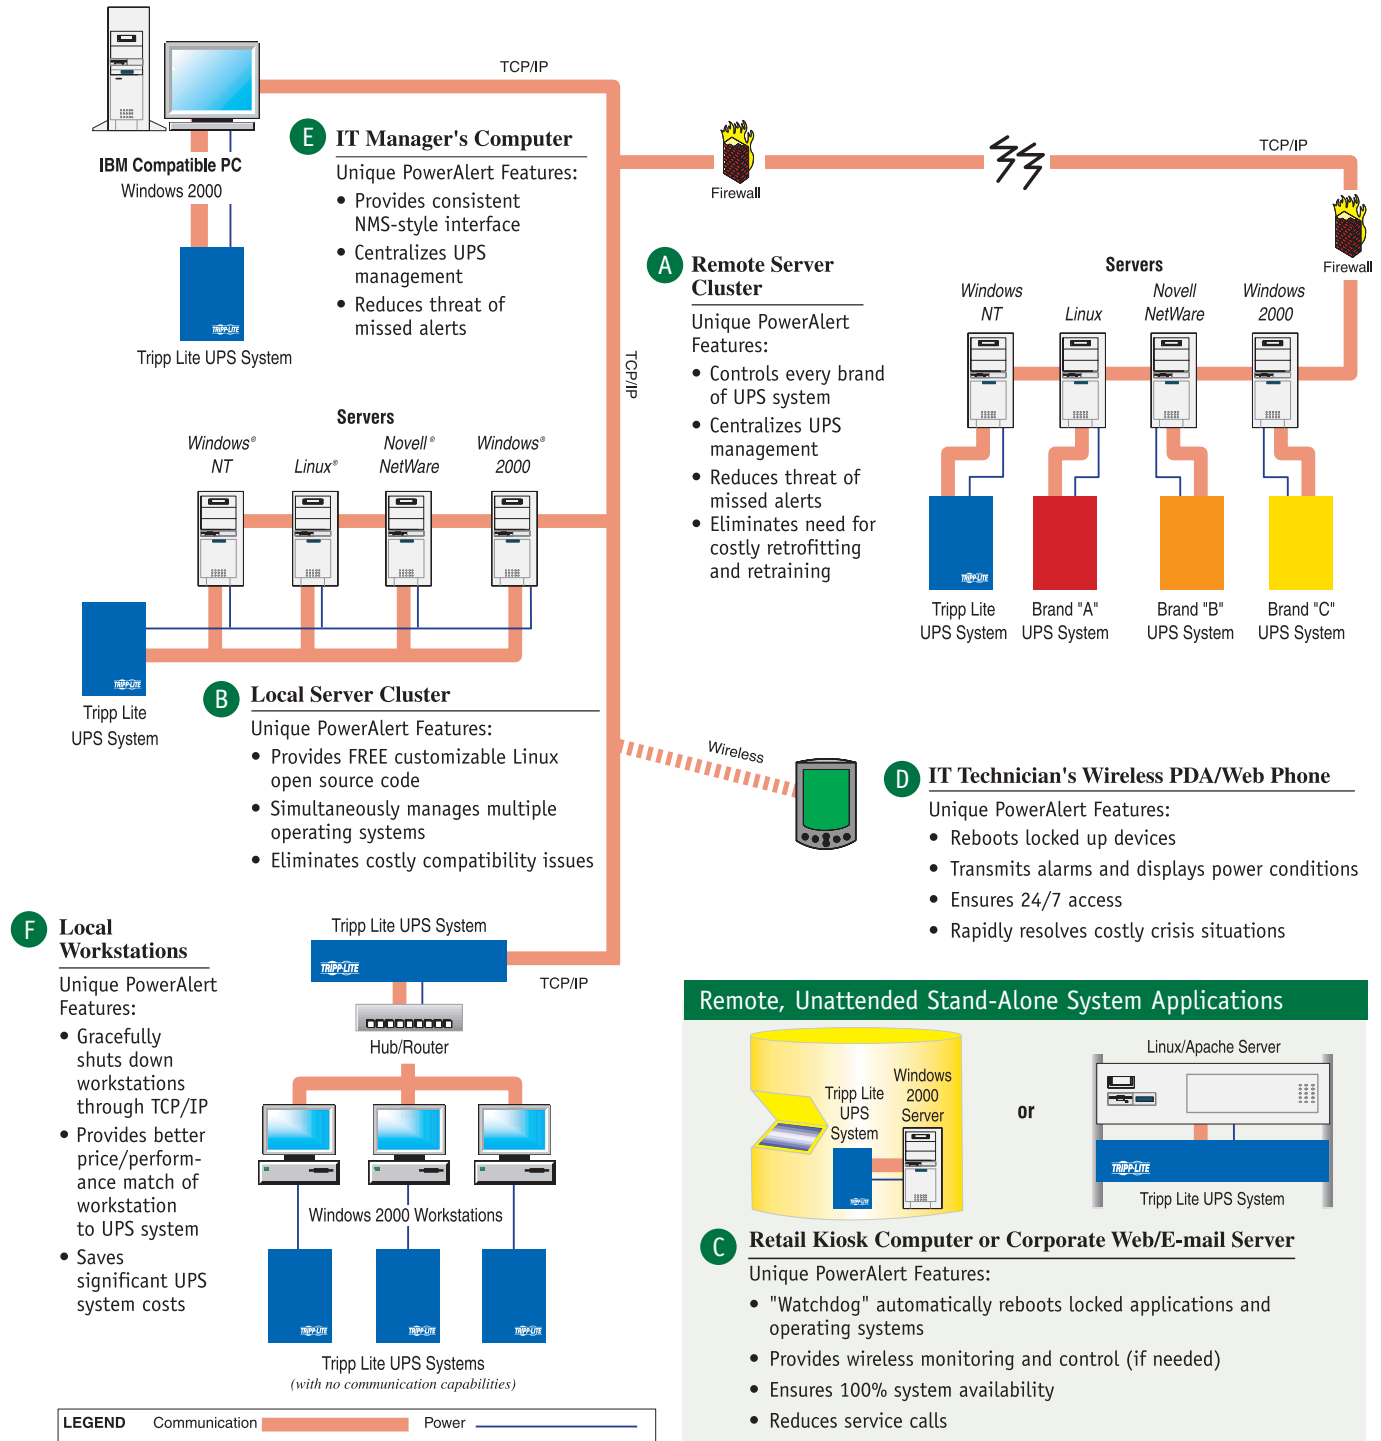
TCP/IP

IBM Compatible PC
Windows 2000

Tripp Lite UPS System

E IT Manager's Computer
Unique PowerAlert Features:
• Provides consistent NMS-style interface
• Centralizes UPS management
• Reduces threat of missed alerts

Firewall

TCP/IP

Firewall

A Remote Server Cluster
Unique PowerAlert Features:
• Controls every brand of UPS system
• Centralizes UPS management
• Reduces threat of missed alerts
• Eliminates need for costly retrofitting and retraining

TCP/IP

Servers
Windows NT Linux Novell NetWare Windows 2000

Tripp Lite UPS System Brand "A" UPS System Brand "B" UPS System Brand "C" UPS System

Servers
Windows® NT Linux® Novell® NetWare Windows® 2000

Tripp Lite UPS System

B Local Server Cluster
Unique PowerAlert Features:
• Provides FREE customizable Linux open source code
• Simultaneously manages multiple operating systems
• Eliminates costly compatibility issues

Wireless

D IT Technician's Wireless PDA/Web Phone
Unique PowerAlert Features:
• Reboots locked up devices
• Transmits alarms and displays power conditions
• Ensures 24/7 access
• Rapidly resolves costly crisis situations

F Local Workstations
Unique PowerAlert Features:
• Gracefully shuts down workstations through TCP/IP
• Provides better price/performance match of workstation to UPS system
• Saves significant UPS system costs

Tripp Lite UPS System
TCP/IP
Hub/Router
Windows 2000 Workstations
Tripp Lite UPS Systems
(with no communication capabilities)

LEGEND Communication Power

Remote, Unattended Stand-Alone System Applications
Tripp Lite UPS System Windows 2000 Server
or
Linux/Apache Server
Tripp Lite UPS System

C Retail Kiosk Computer or Corporate Web/E-mail Server
Unique PowerAlert Features:
• "Watchdog" automatically reboots locked applications and operating systems
• Provides wireless monitoring and control (if needed)
• Ensures 100% system availability
• Reduces service calls